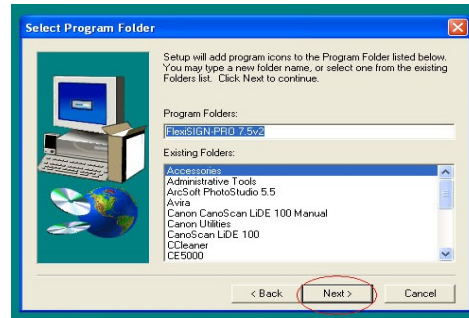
Select Program Folder

Setup will add program icons to the Program Folder listed below. You may type a new folder name, or select one from the existing Folders list. Click Next to continue.

Program Folders:

FlexiSIGN-PRO 7.5v2

Existing Folders:

Accessories
Administrative Tools
ArcSoft PhotoStudio 5.5
Avira
Canon CanoScan LiDE 100 Manual
Canon Utilities
CanoScan LiDE 100
CCleaner
CE5000

< Back
Next >
Cancel